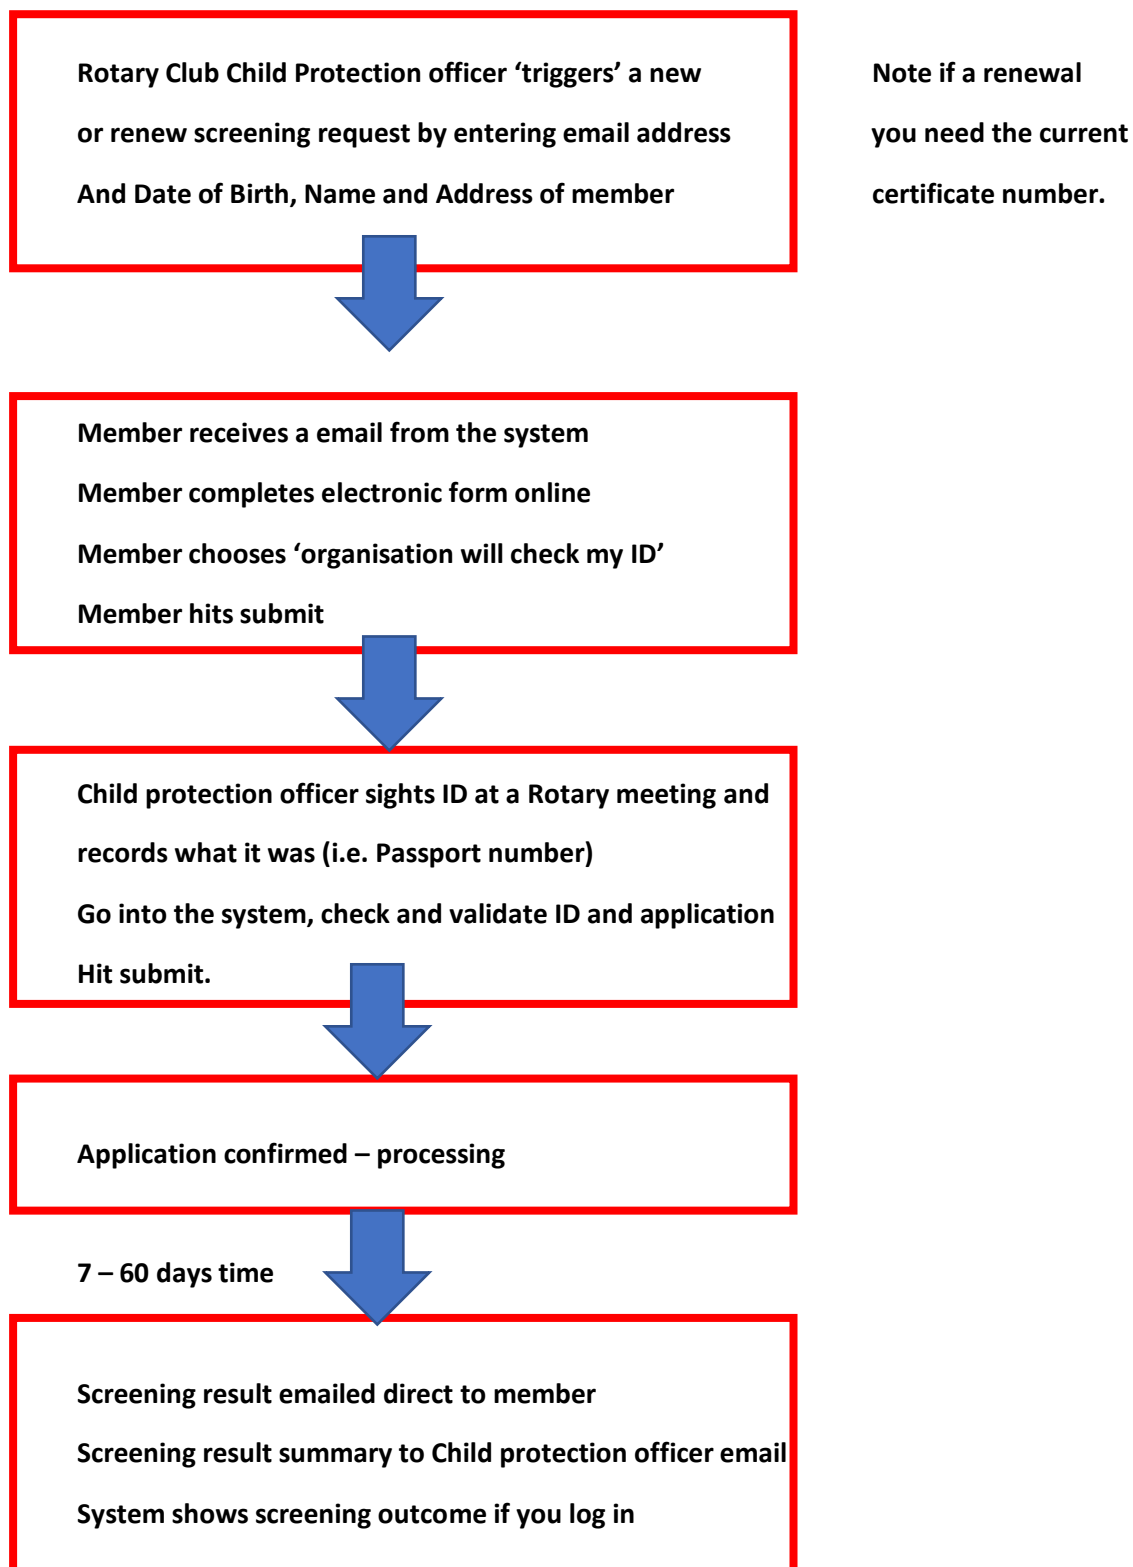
Rotary Club Child Protection officer ‘triggers’ a new or renew screening request by entering email address And Date of Birth, Name and Address of member

Note if a renewal you need the current certificate number.

Member receives a email from the system

Member completes electronic form online

Member chooses ‘organisation will check my ID’

Member hits submit

Child protection officer sights ID at a Rotary meeting and records what it was (i.e. Passport number)

Go into the system, check and validate ID and application

Hit submit.

Application confirmed – processing

7 – 60 days time

Screening result emailed direct to member

Screening result summary to Child protection officer email

System shows screening outcome if you log in